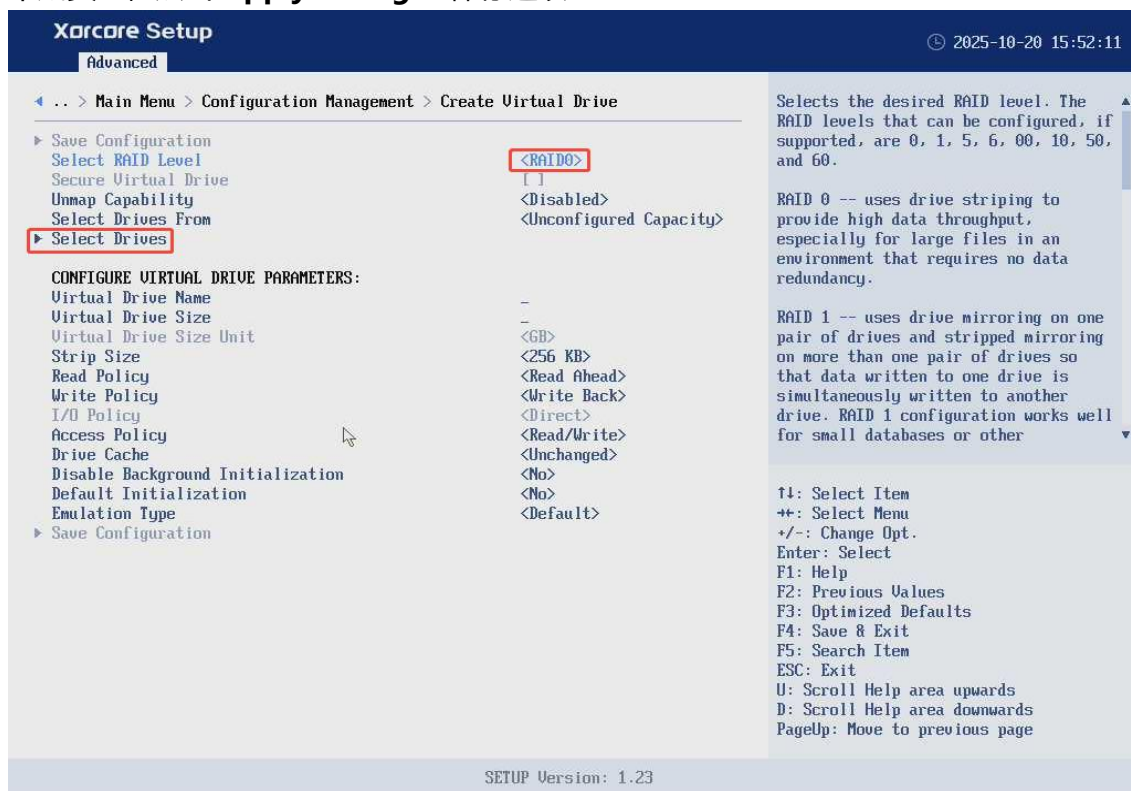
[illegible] Apply Changes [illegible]

Xorcore Setup
Advanced
2025-10-20 15:52:11

◄ .. > Main Menu > Configuration Management > Create Virtual Drive

► Save Configuration
Select RAID Level <RAID0>
Secure Virtual Drive [ ]
Unmap Capability <Disabled>
Select Drives From <Unconfigured Capacity>
► Select Drives

CONFIGURE VIRTUAL DRIVE PARAMETERS:
Virtual Drive Name _
Virtual Drive Size _
Virtual Drive Size Unit <GB>
Strip Size <256 KB>
Read Policy <Read Ahead>
Write Policy <Write Back>
I/O Policy <Direct>
Access Policy <Read/Write>
Drive Cache <Unchanged>
Disable Background Initialization <No>
Default Initialization <No>
Emulation Type <Default>
► Save Configuration

Selects the desired RAID level. The RAID levels that can be configured, if supported, are 0, 1, 5, 6, 00, 10, 50, and 60.

RAID 0 -- uses drive striping to provide high data throughput, especially for large files in an environment that requires no data redundancy.

RAID 1 -- uses drive mirroring on one pair of drives and stripped mirroring on more than one pair of drives so that data written to one drive is simultaneously written to another drive. RAID 1 configuration works well for small databases or other

↑↓: Select Item
→←: Select Menu
+/-: Change Opt.
Enter: Select
F1: Help
F2: Previous Values
F3: Optimized Defaults
F4: Save & Exit
F5: Search Item
ESC: Exit
U: Scroll Help area upwards
D: Scroll Help area downwards
PageUp: Move to previous page

SETUP Version: 1.23